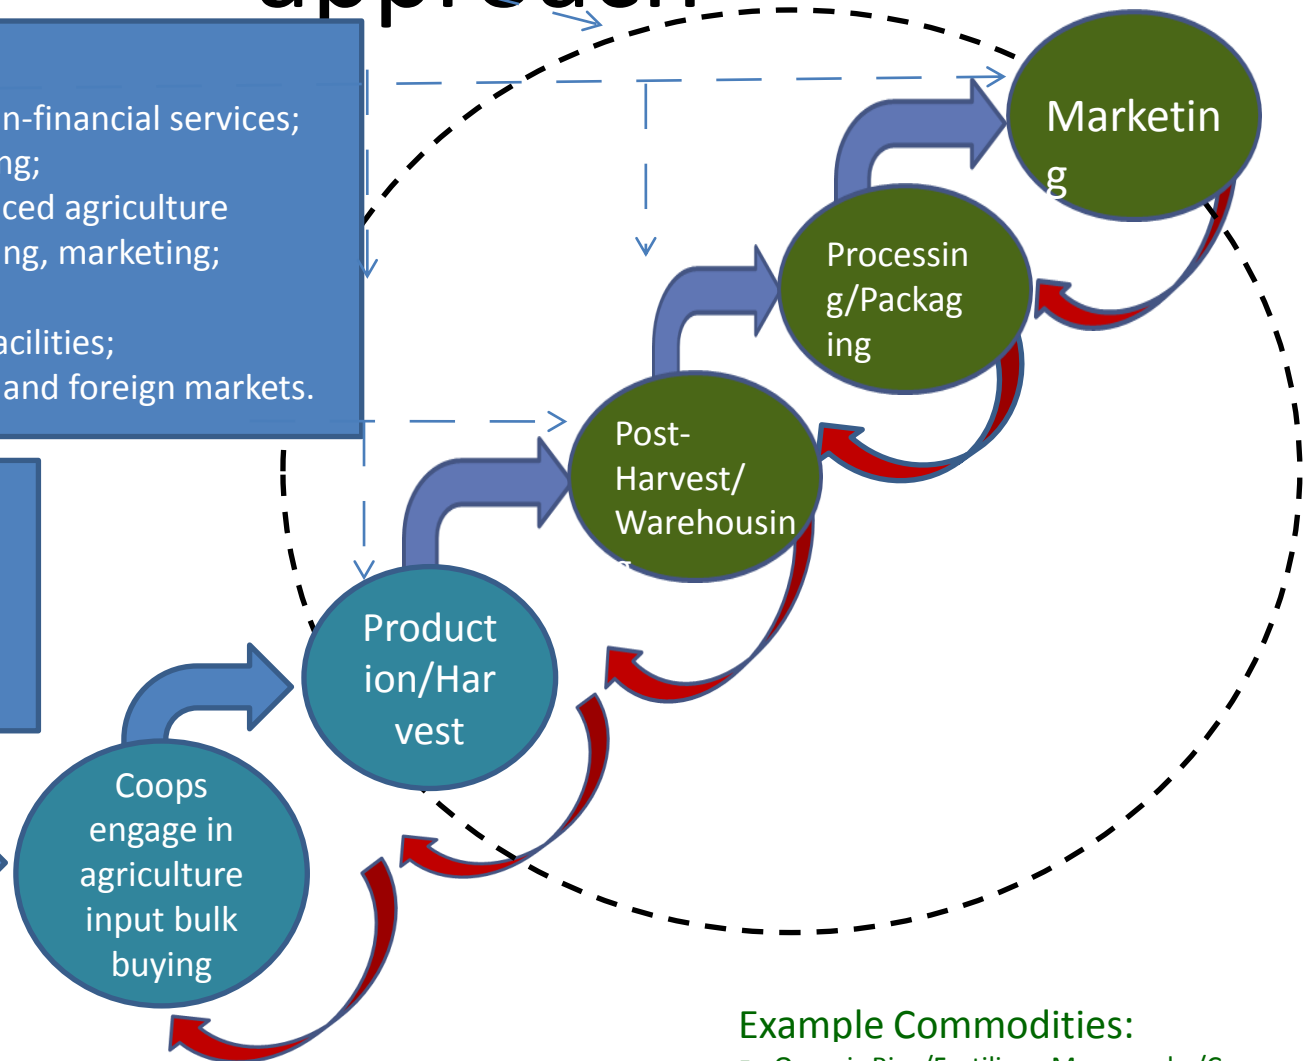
n-financial services;
ng;
ced agriculture
ng, marketing;

acilities;
and foreign markets.

Marketin
g

Processin
g/Packag
ing

Post-
Harvest/
Warehousin

Product
ion/Har
vest

Coops
engage in
agriculture
input bulk
buying

Example Commodities: